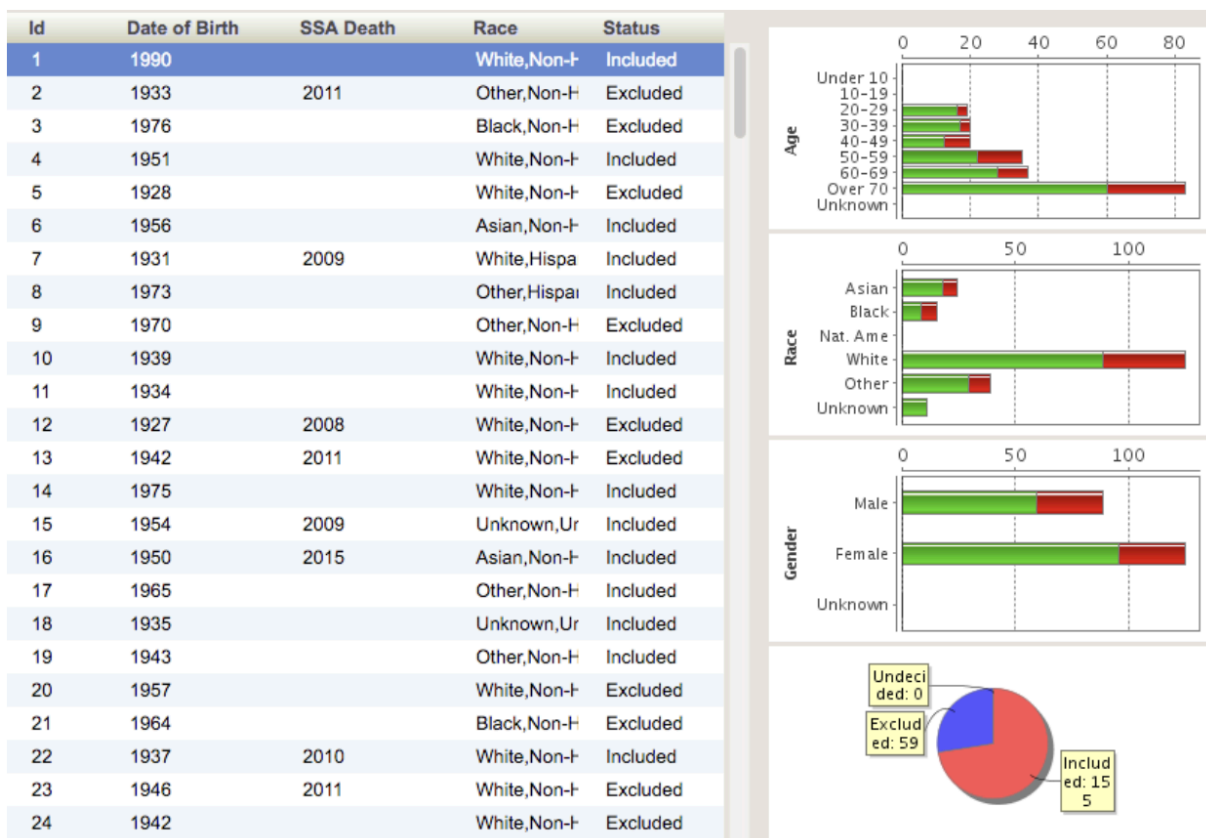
| Id | Date of Birth | SSA Death | Race | Status |
|---|---|---|---|---|
| 1 | 1990 | | White,Non-H | Included |
| 2 | 1933 | 2011 | Other,Non-H | Excluded |
| 3 | 1976 | | Black,Non-H | Excluded |
| 4 | 1951 | | White,Non-H | Included |
| 5 | 1928 | | White,Non-H | Excluded |
| 6 | 1956 | | Asian,Non-H | Included |
| 7 | 1931 | 2009 | White,Hispa | Included |
| 8 | 1973 | | Other,Hispa | Included |
| 9 | 1970 | | Other,Non-H | Excluded |
| 10 | 1939 | | White,Non-H | Included |
| 11 | 1934 | | White,Non-H | Included |
| 12 | 1927 | 2008 | White,Non-H | Excluded |
| 13 | 1942 | 2011 | White,Non-H | Excluded |
| 14 | 1975 | | White,Non-H | Included |
| 15 | 1954 | 2009 | Unknown,Ur | Included |
| 16 | 1950 | 2015 | Asian,Non-H | Included |
| 17 | 1965 | | Other,Non-H | Included |
| 18 | 1935 | | Unknown,Ur | Included |
| 19 | 1943 | | Other,Non-H | Included |
| 20 | 1957 | | White,Non-H | Excluded |
| 21 | 1964 | | Black,Non-H | Excluded |
| 22 | 1937 | 2010 | White,Non-H | Included |
| 23 | 1946 | 2011 | White,Non-H | Excluded |
| 24 | 1942 | | White,Non-H | Excluded |

0 20 40 60 80
Age
Under 10
10-19
20-29
30-39
40-49
50-59
60-69
Over 70
Unknown

0 50 100
Race
Asian
Black
Nat. Ame
White
Other
Unknown

0 50 100
Gender
Male
Female
Unknown

Undecided: 0
Excluded: 59
Included: 155